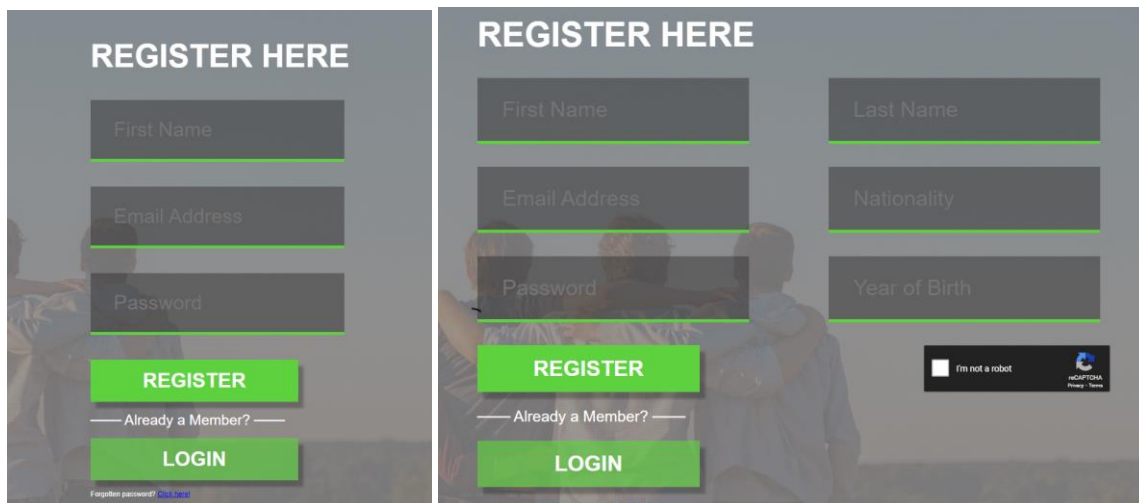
REGISTER HERE

First Name

Email Address

Password

REGISTER

—— Already a Member? ——

LOGIN

Forgotten password? Click here

REGISTER HERE

First Name

Last Name

Email Address

Nationality

Password

Year of Birth

REGISTER

I'm not a robot

reCAPTCHA
Privacy - Terms

—— Already a Member? ——

LOGIN